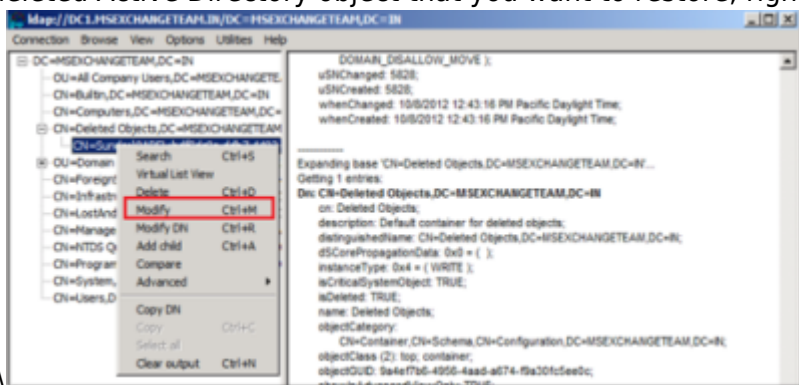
deleted Active Directory object that you want to restore, righ

ldap://DC1.MSEXCHANGETEAM.IN/DC=MSEXCHANGETEAM,DC=IN

Connection Browse View Options Utilities Help

DC=MSEXCHANGETEAM,DC=IN
OU=All Company Users,DC=MSEXCHANGETE
CN=Builtin,DC=MSEXCHANGETEAM,DC=IN
CN=Computers,DC=MSEXCHANGETEAM,DC=
CN=Deleted Objects,DC=MSEXCHANGETEAM
CN=Sur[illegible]
OU=Domain
CN=Foreign
CN=Infrastr
CN=LostAnd
CN=Manage
CN=NTDS Q
CN=Program
CN=System,
CN=Users,D

Search Ctrl+S
Virtual List View
Delete Ctrl+D
Modify Ctrl+M
Modify DN Ctrl+R
Add child Ctrl+A
Compare
Advanced
Copy DN
Copy Ctrl+C
Select all
Clear output Ctrl+N

DOMAIN_DISALLOW_MOVE );
uSNChanged: 5828;
uSNCreated: 5828;
whenChanged: 10/8/2012 12:43:16 PM Pacific Daylight Time;
whenCreated: 10/8/2012 12:43:16 PM Pacific Daylight Time;

-----------
Expanding base 'CN=Deleted Objects,DC=MSEXCHANGETEAM,DC=IN'...
Getting 1 entries:
Dn: CN=Deleted Objects,DC=MSEXCHANGETEAM,DC=IN
cn: Deleted Objects;
description: Default container for deleted objects;
distinguishedName: CN=Deleted Objects,DC=MSEXCHANGETEAM,DC=IN;
dSCorePropagationData: 0x0 = ( );
instanceType: 0x4 = ( WRITE );
isCriticalSystemObject: TRUE;
isDeleted: TRUE;
name: Deleted Objects;
objectCategory:
CN=Container,CN=Schema,CN=Configuration,DC=MSEXCHANGETEAM,DC=IN;
objectClass (2): top; container;
objectGUID: 9a4ef7b6-4956-4aad-a674-f9a30fc5ee0c;
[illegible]